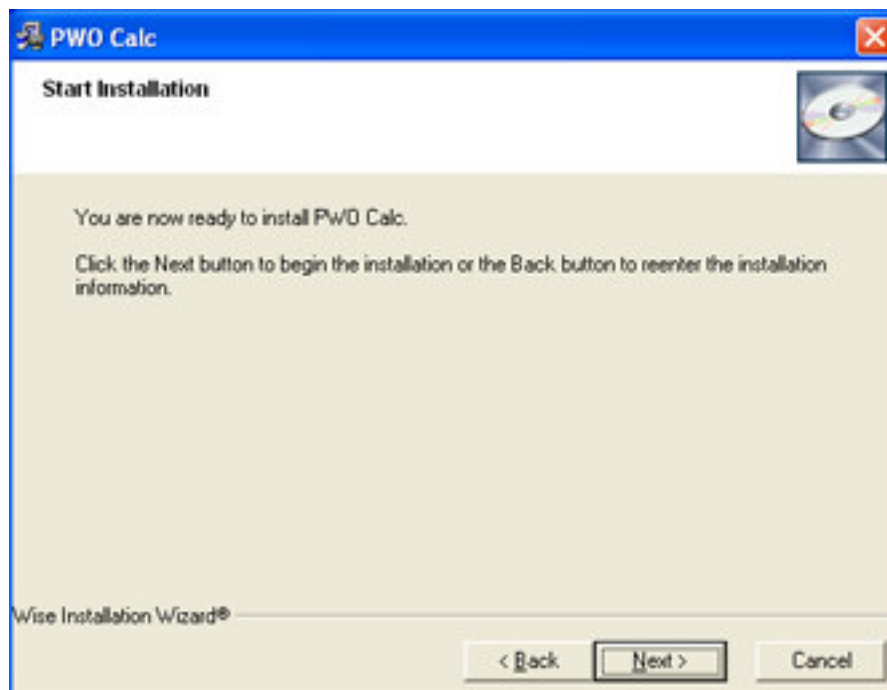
PWO Calc

Start Installation

You are now ready to install PWO Calc.

Click the Next button to begin the installation or the Back button to reenter the installation information.

Wise Installation Wizard®

< Back

Next >

Cancel